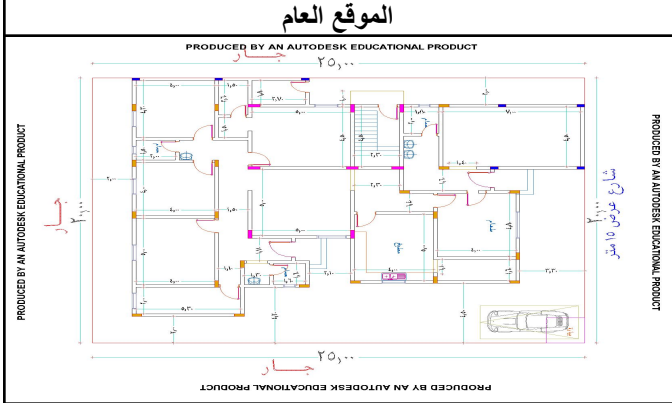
الموقع العام

PRODUCED BY AN AUTODESK EDUCATIONAL PRODUCT

جار

٢٥,٠٠

PRODUCED BY AN AUTODESK EDUCATIONAL PRODUCT

جار

شارع عرض ١٥ متر

PRODUCED BY AN AUTODESK EDUCATIONAL PRODUCT

٢٥,٠٠

جار

PRODUCED BY AN AUTODESK EDUCATIONAL PRODUCT